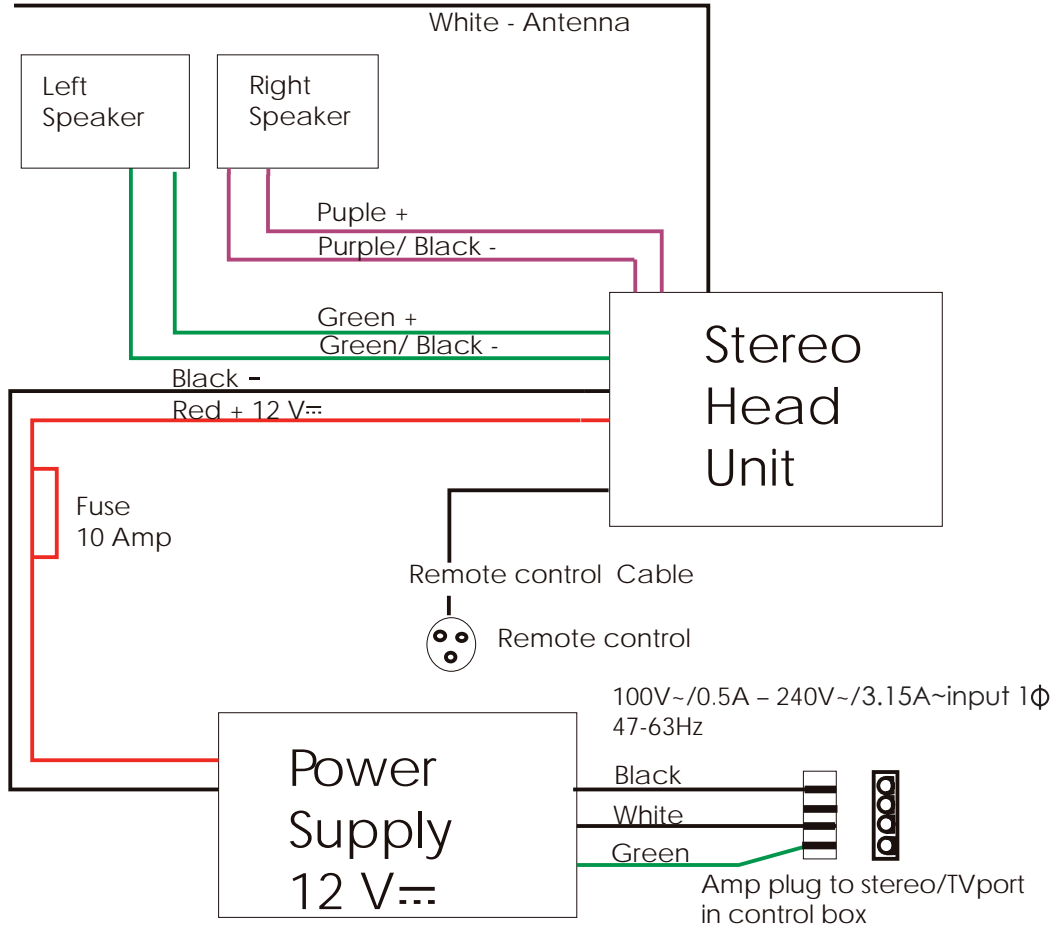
White - Antenna

Left Speaker

Right Speaker

Puple +

Purple/ Black -

Green +

Green/ Black -

Black -

Red + 12 V⎓

Stereo Head Unit

Fuse 10 Amp

Remote control Cable

Remote control

100V~/0.5A – 240V~/3.15A~input 1ϕ 47-63Hz

Power Supply 12 V⎓

Black

White

Green

Amp plug to stereo/TVport in control box